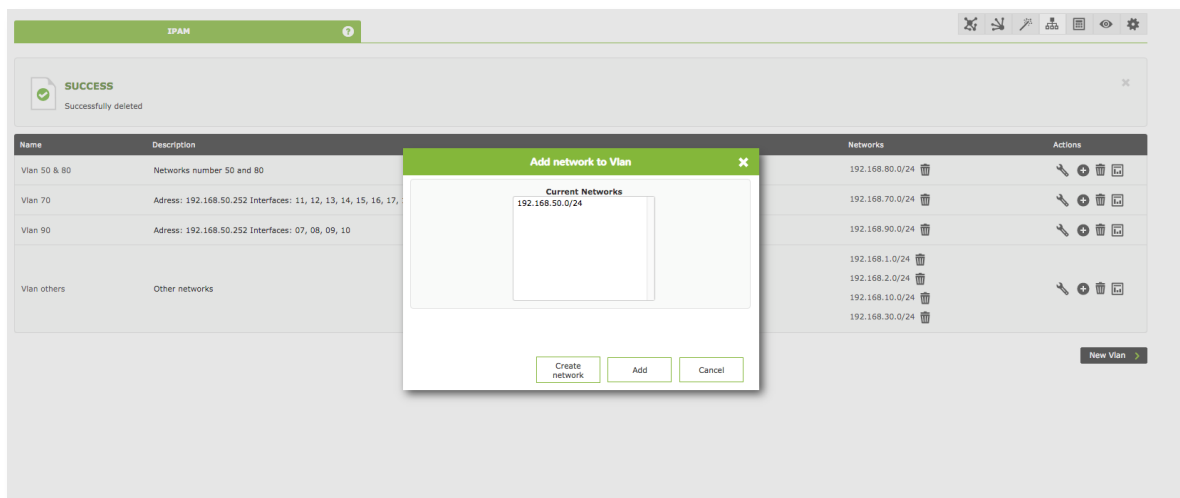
IPAM

SUCCESS
Successfully deleted

| Name | Description | Networks | Actions |
|---|---|---|---|
| Vlan 50 & 80 | Networks number 50 and 80 | 192.168.80.0/24 | |
| Vlan 70 | Adress: 192.168.50.252 Interfaces: 11, 12, 13, 14, 15, 16, 17, | 192.168.70.0/24 | |
| Vlan 90 | Adress: 192.168.50.252 Interfaces: 07, 08, 09, 10 | 192.168.90.0/24 | |
| Vlan others | Other networks | 192.168.1.0/24 192.168.2.0/24 192.168.10.0/24 192.168.30.0/24 | |

New Vlan

Add network to Vlan

Current Networks
192.168.50.0/24

Create network
Add
Cancel